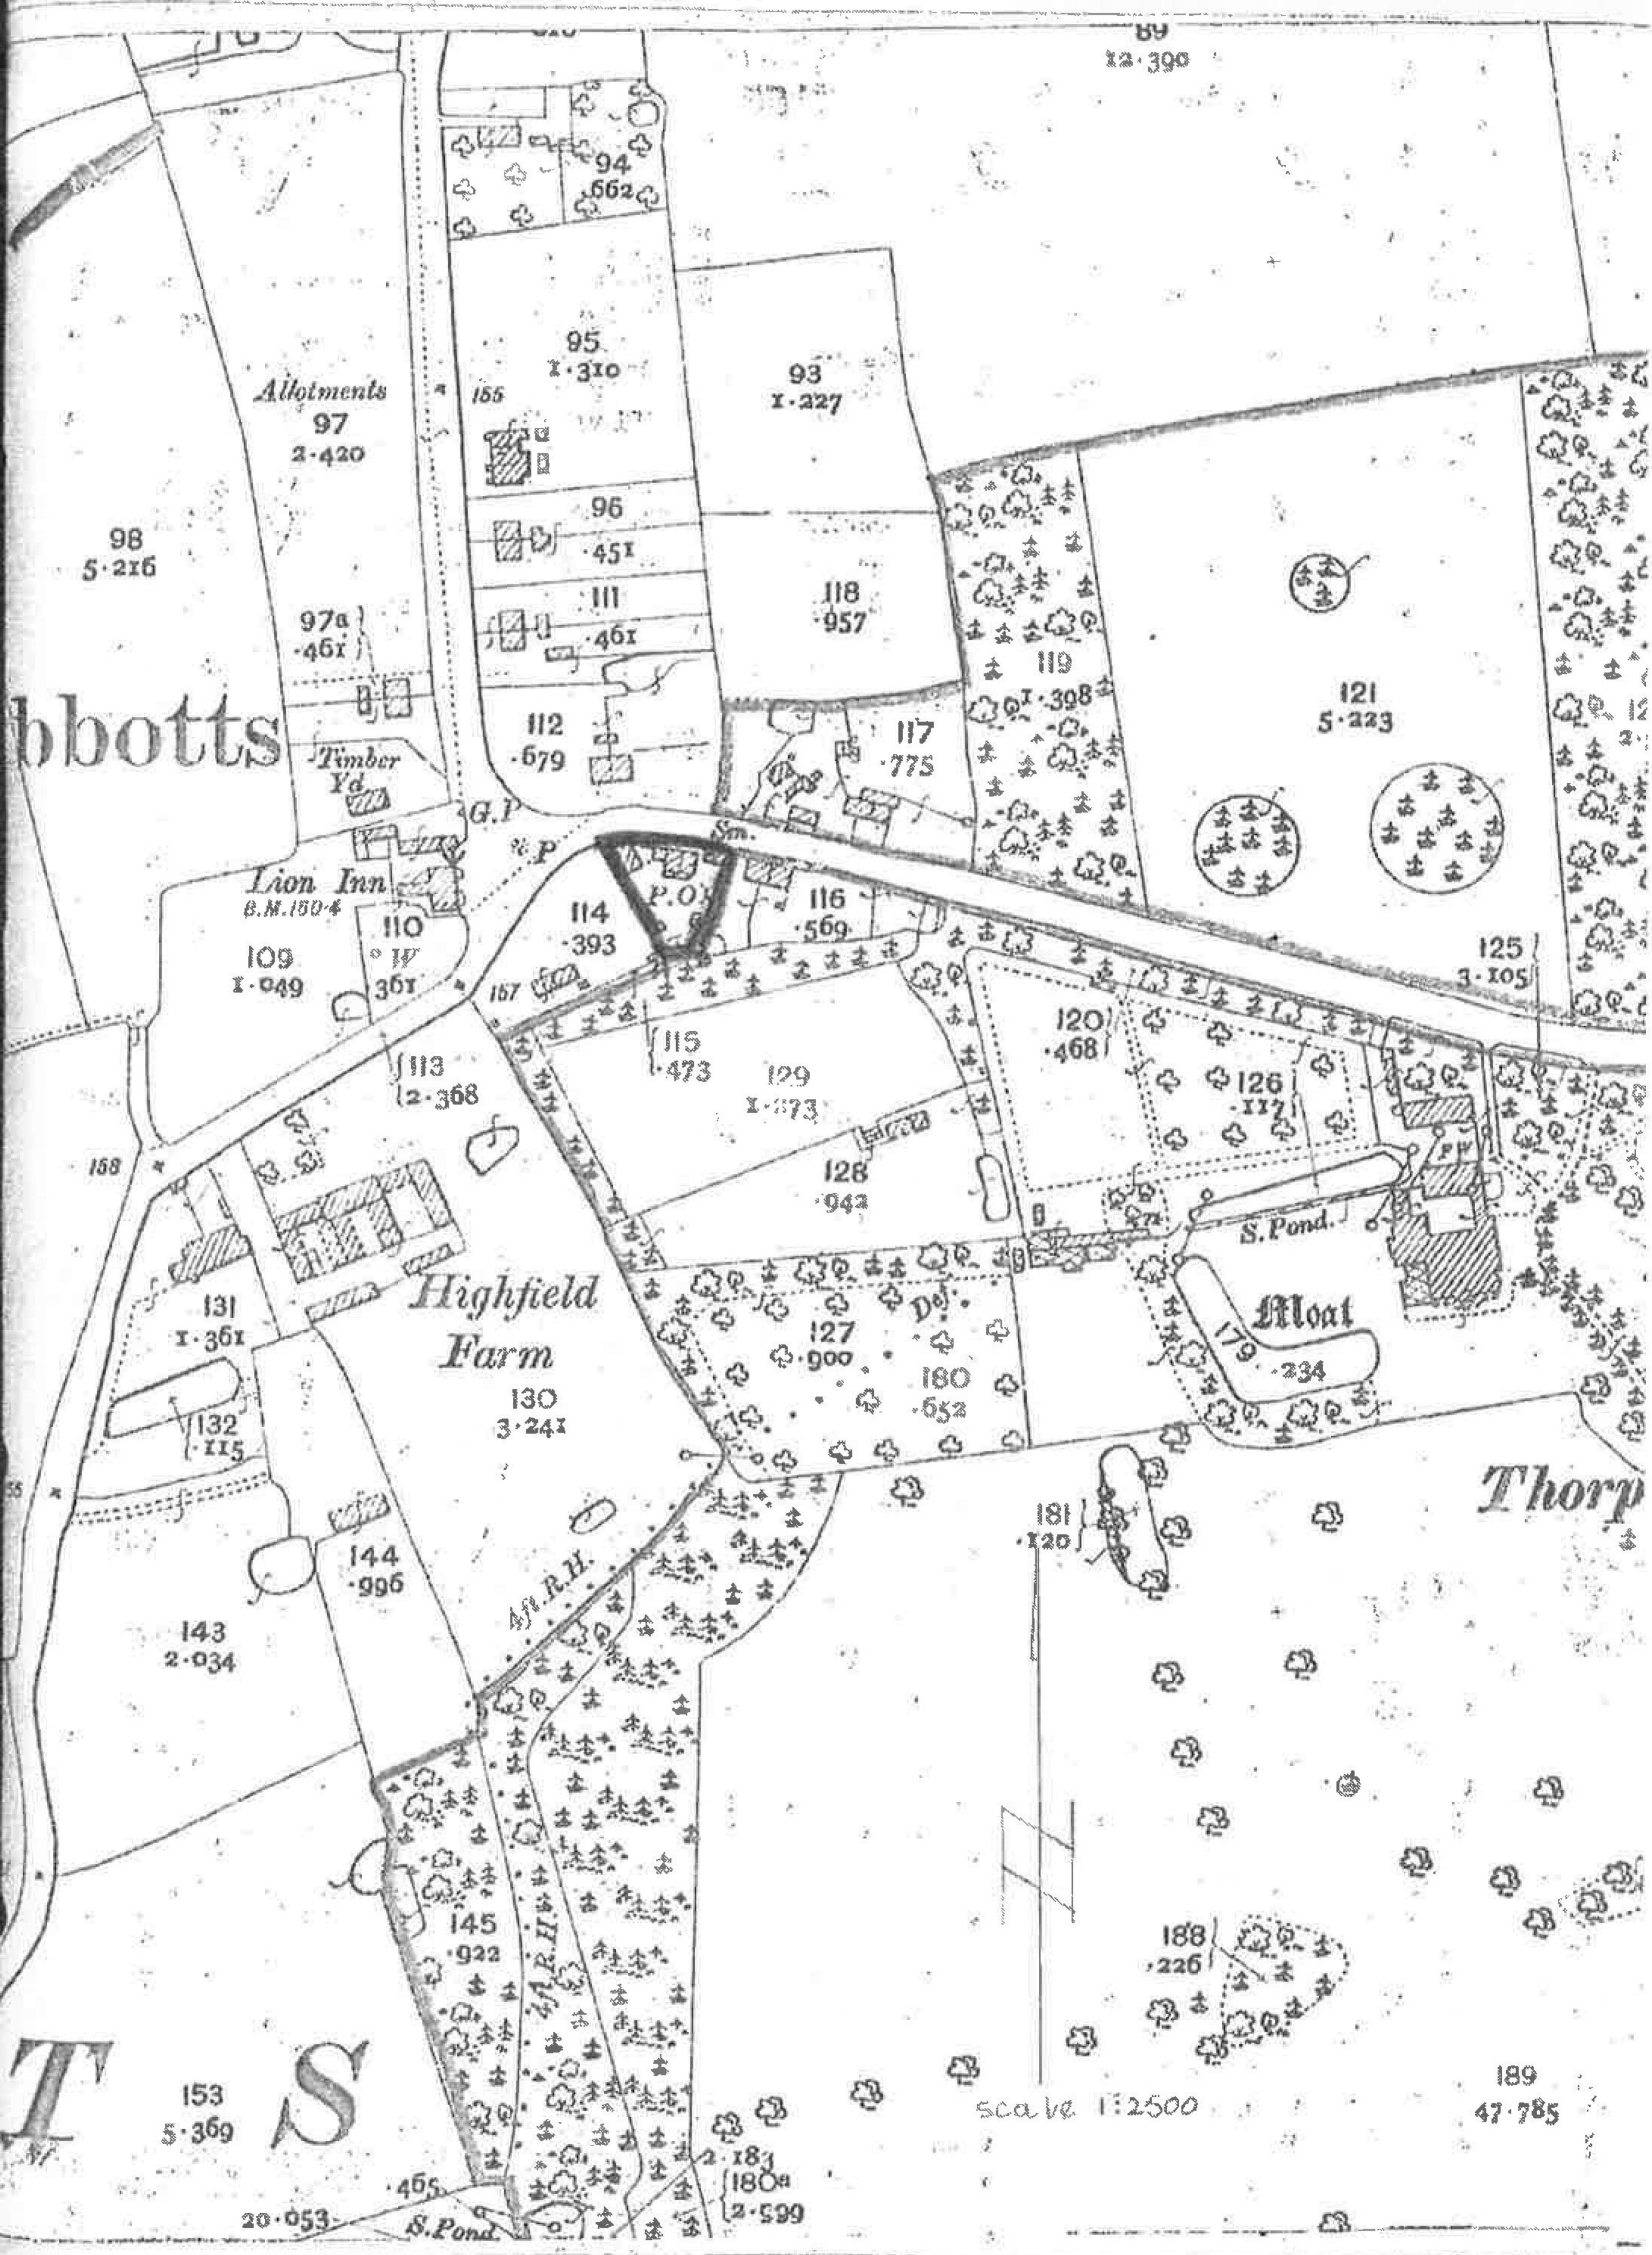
89
12·390

94
·662

95
1·310

155

93
1·227

Allotments
97
2·420

98
5·216

96
·451

118
·957

111
·461

97a
·461

119
1·398

121
5·223

bbotts

Timber Yd

112
·679

117
·775

G.P.
P

Sm.

Lion Inn
B.M.150·4

110
W
361

114
·393

P.O.

116
·569

109
1·049

157

115
·473

120
·468

125
3·105

113
2·368

129
1·373

126
1·117

158

128
·942

S. Pond.

F.W.

Highfield Farm

131
1·361

127
·900

180
·652

Moat

179
·234

132
·115

130
3·241

Thorp

144
·996

181
·120

4ft. R.H.

143
2·034

145
·922

4ft. R.H.

188
·226

T

S

153
5·369

scale 1:2500

189
47·785

183
180a
2·599

465

20·053

S. Pond.